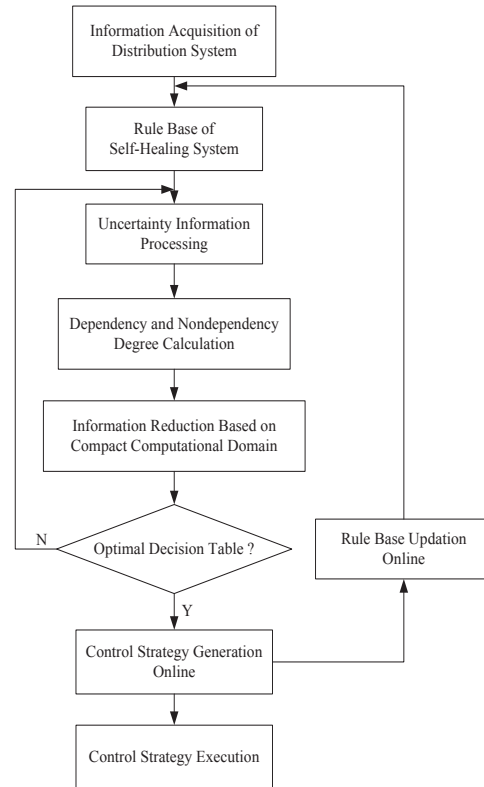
Information Acquisition of Distribution System

Rule Base of Self-Healing System

Uncertainty Information Processing

Dependency and Nondependency Degree Calculation

Information Reduction Based on Compact Computational Domain

N

Optimal Decision Table ?

Y

Rule Base Updation Online

Control Strategy Generation Online

Control Strategy Execution